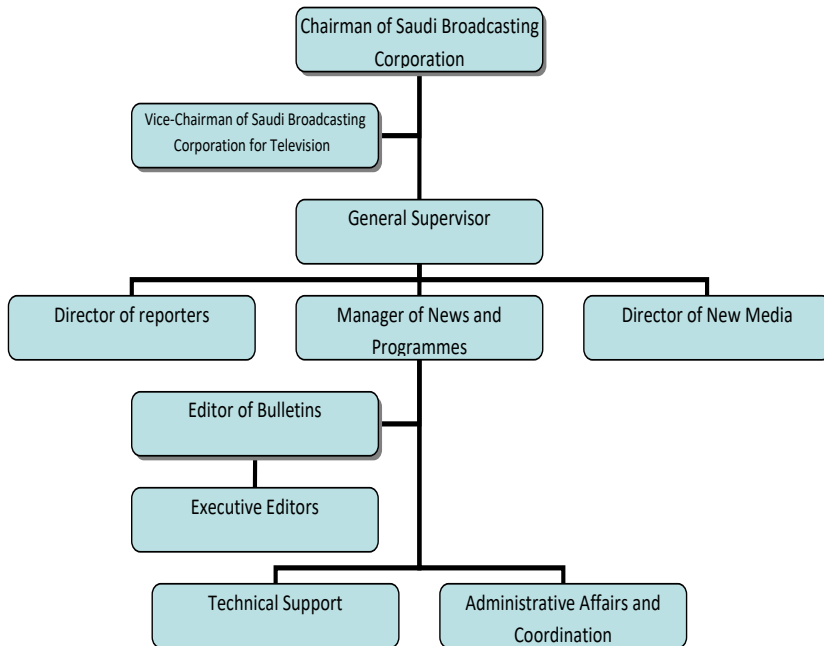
Chairman of Saudi Broadcasting Corporation

Vice-Chairman of Saudi Broadcasting Corporation for Television

General Supervisor

Director of reporters

Manager of News and Programmes

Director of New Media

Editor of Bulletins

Executive Editors

Technical Support

Administrative Affairs and Coordination